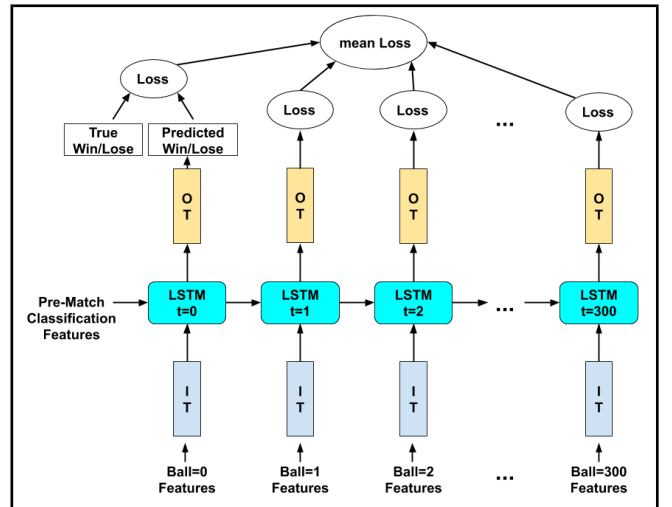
mean Loss

Loss

True Win/Lose

Predicted Win/Lose

Loss

Loss

...

Loss

O T

O T

O T

O T

Pre-Match Classification Features

LSTM t=0

LSTM t=1

LSTM t=2

...

LSTM t=300

I T

I T

I T

I T

Ball=0 Features

Ball=1 Features

Ball=2 Features

...

Ball=300 Features